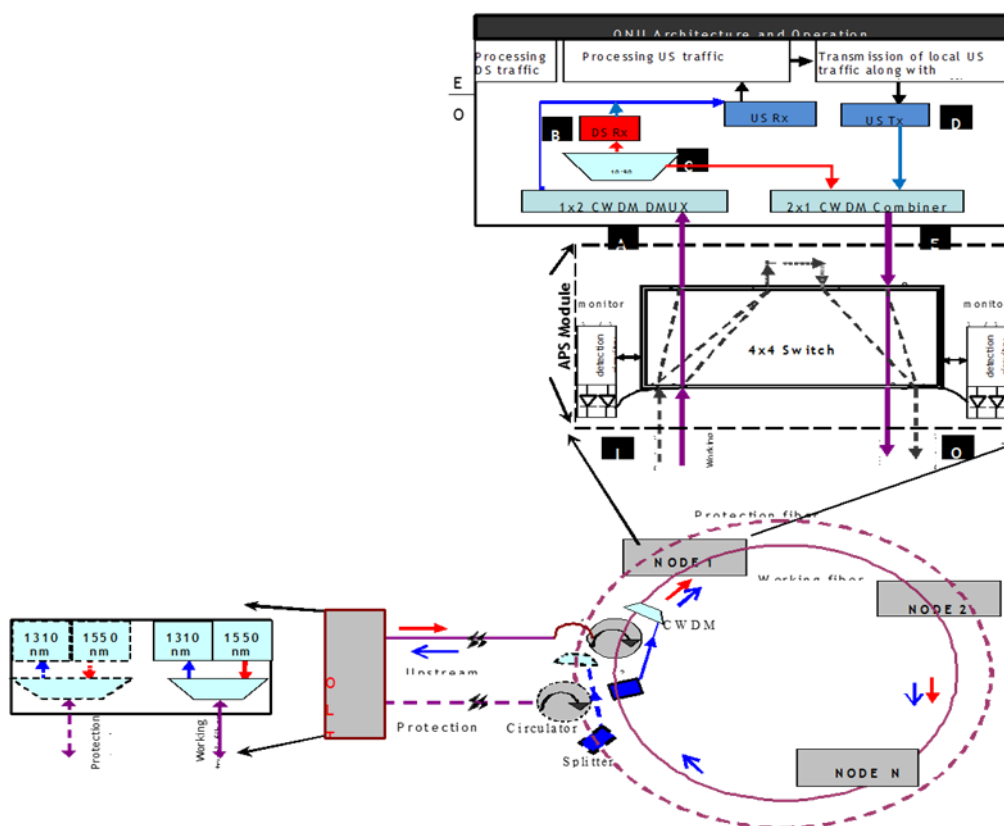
ONU Architecture and Operation

Processing DS traffic

Processing US traffic

Transmission of local US traffic along with

E

O

B

DS Rx

US Rx

US Tx

D

C

1x2 CWDM DMUX

2x1 CWDM Combiner

A

E

APS Module

monitor

monitor

detection

detection

4x4 Switch

I

Working

O

Protection fiber

NODE 1

Working fiber

NODE 2

1310 nm

1550 nm

1310 nm

1550 nm

Protection

Working

O L T

Upstream

Protection

CWDM

Circulator

Splitter

NODE N